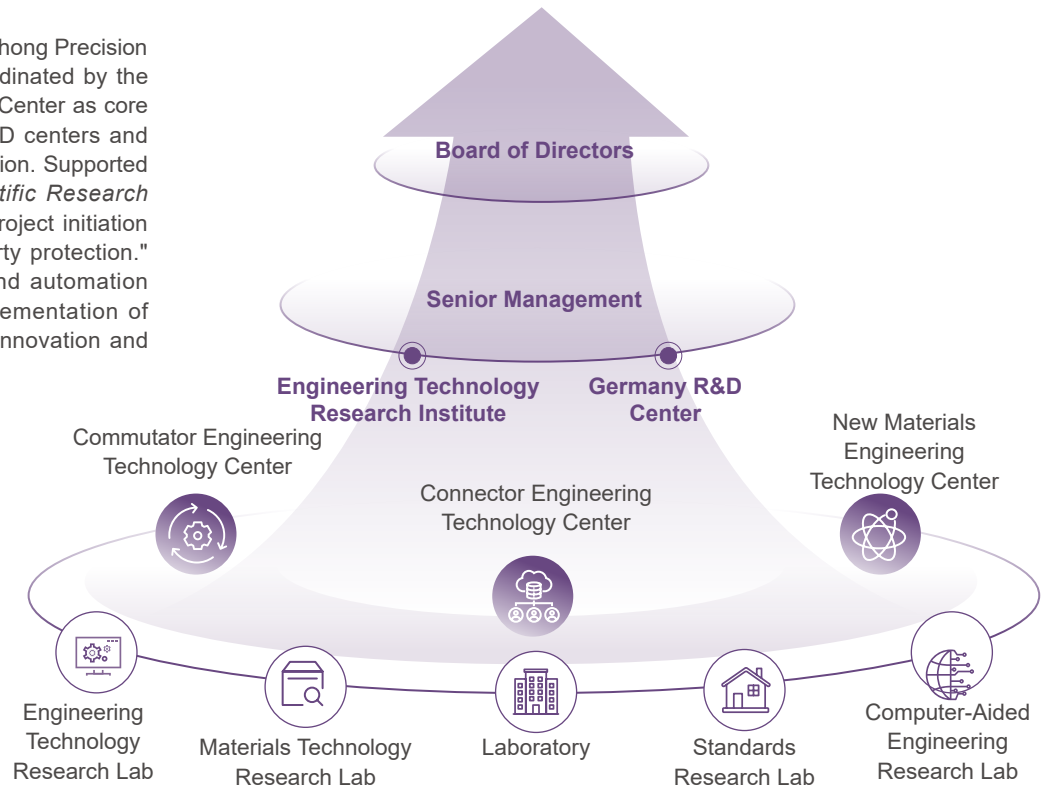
hong Precision dinated by the Center as core D centers and ion. Supported tific Research roject initiation rty protection." nd automation ementation of nnovation and

Board of Directors

Senior Management

Engineering Technology Research Institute

Germany R&D Center

Commutator Engineering Technology Center

New Materials Engineering Technology Center

Connector Engineering Technology Center

Engineering Technology Research Lab

Materials Technology Research Lab

Laboratory

Standards Research Lab

Computer-Aided Engineering Research Lab